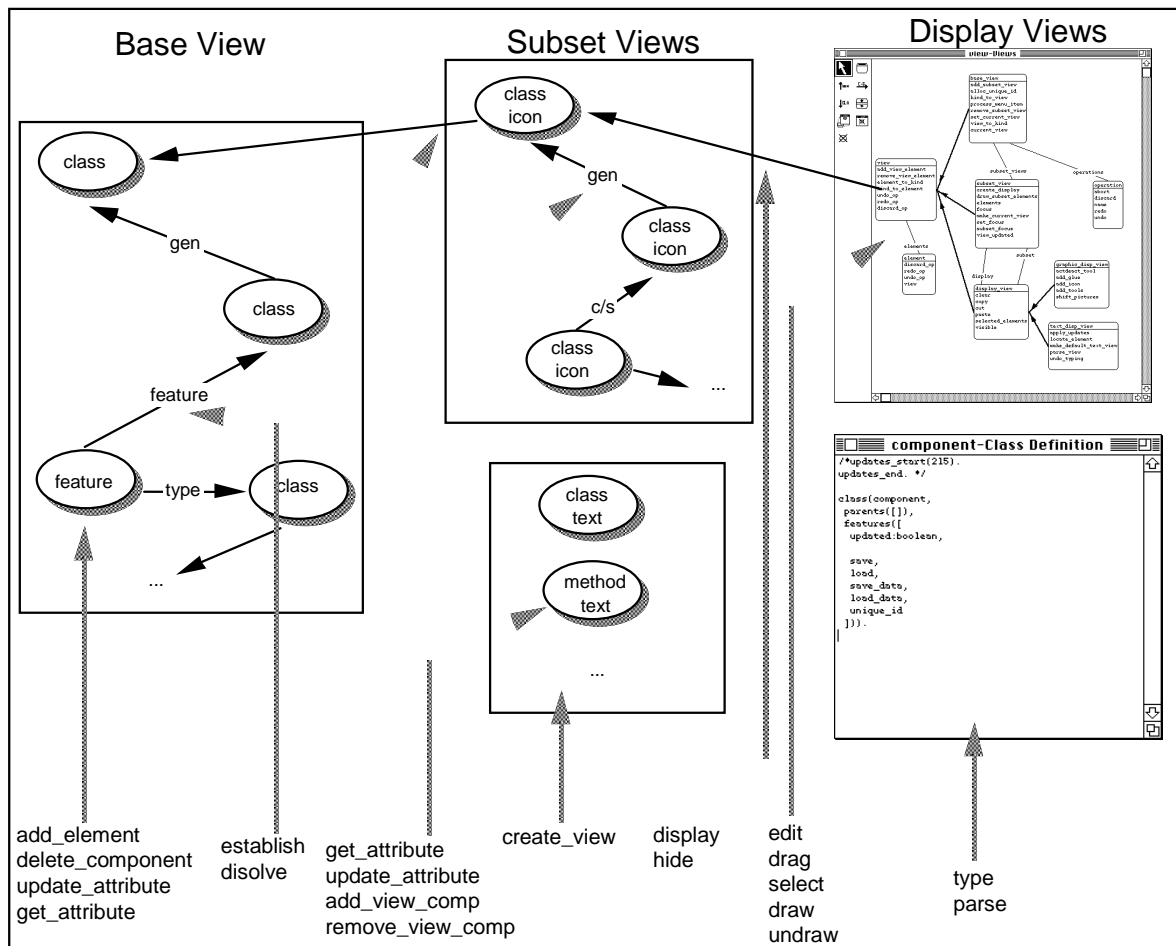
Base View

Subset Views

Display Views

class

gen

class

feature

feature

type

class

...

class icon

gen

class icon

c/s

class icon

...

class text

method text

...

view-Views

base_view
add_subset_view
alloc_unique_id
bind_to_view
process_menu_item
remove_subset_view
set_current_view
view_to_kind
current_view

view
add_view_element
remove_view_element
element_to_kind
kind_to_element
undo_op
redo_op
discard_op

subset_view

operations

subset_view
create_display
draw_subset_elements
elements
focus
make_current_view
set_focus
subset_focus
view_updated

operation
abort
discard
name
redo
undo

elements

element
discard_op
redo_op
undo_op
view

display

subset

display_view
clear
copy
cut
paste
selected_elements
visible

graphic_disp_view
setdemo_tool
add_glue
add_icon
add_tools
shift_pictures

text_disp_view
apply_updates
locate_element
make_default_text_view
parse_view
undo_typing

component-Class Definition

/*updates_start(215).
updates_end. */

class(component,
 parents([]),
 features([
  updated:boolean,

  save,
  load,
  save_data,
  load_data,
  unique_id
 ])).

add_element
delete_component
update_attribute
get_attribute

establish
disolve

get_attribute
update_attribute
add_view_comp
remove_view_comp

create_view

display
hide

edit
drag
select
draw
undraw

type
parse